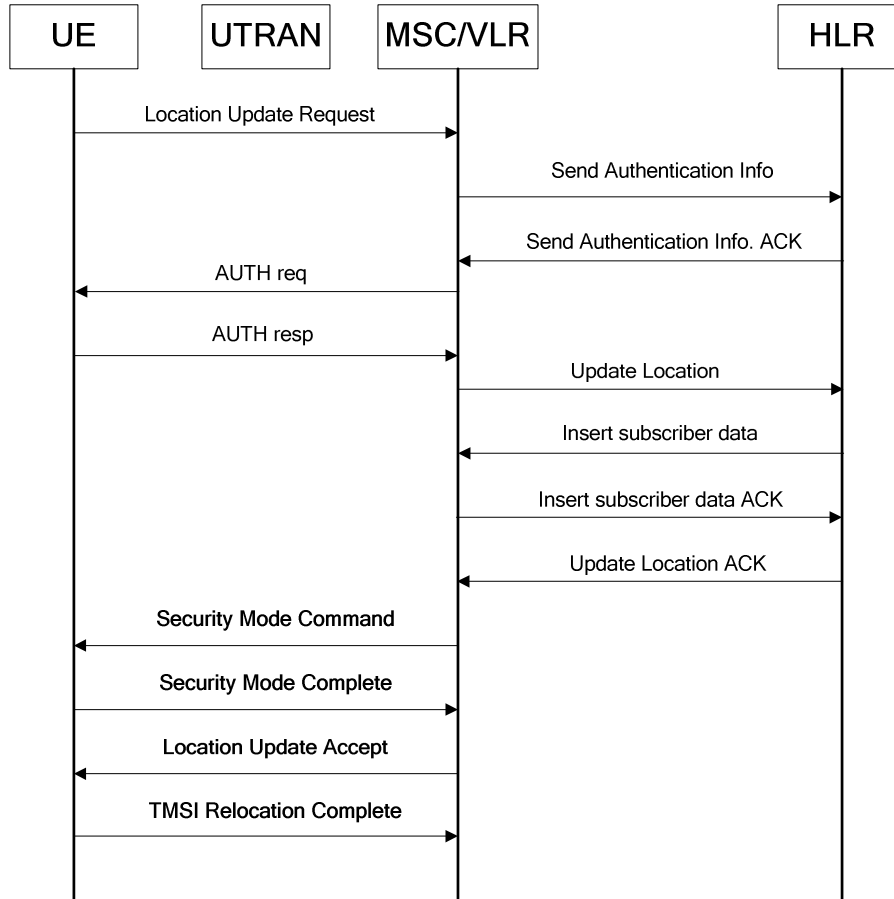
UE

UTRAN

MSC/VLR

HLR

Location Update Request

Send Authentication Info

Send Authentication Info. ACK

AUTH req

AUTH resp

Update Location

Insert subscriber data

Insert subscriber data ACK

Update Location ACK

Security Mode Command

Security Mode Complete

Location Update Accept

TMSI Relocation Complete